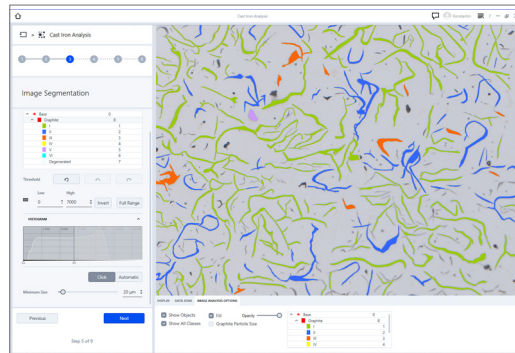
Cast Iron Analysis

Cast Iron Analysis

1 2 3 4 5 6

Image Segmentation

| | | |
|---|---|---|
| Base | | 0 |
| Graphite | | 0 |
| I | | 1 |
| II | | 2 |
| III | | 3 |
| IV | | 4 |
| V | | 5 |
| VI | | 6 |
| Degenerated | | 7 |

Threshold

Low High

0 7000 Invert Full Range

HISTOGRAM

Click Automatic

Minimum Size 20 μm

Previous Next

Step 3 of 6

DISPLAY DATA ZOOM IMAGE ANALYSIS OPTIONS

Show Objects Fill Opacity

Show All Classes Graphite Particle Size

| | | |
|---|---|---|
| Base | | 0 |
| Graphite | | 0 |
| I | | 1 |
| II | | 2 |
| III | | 3 |
| IV | | 4 |